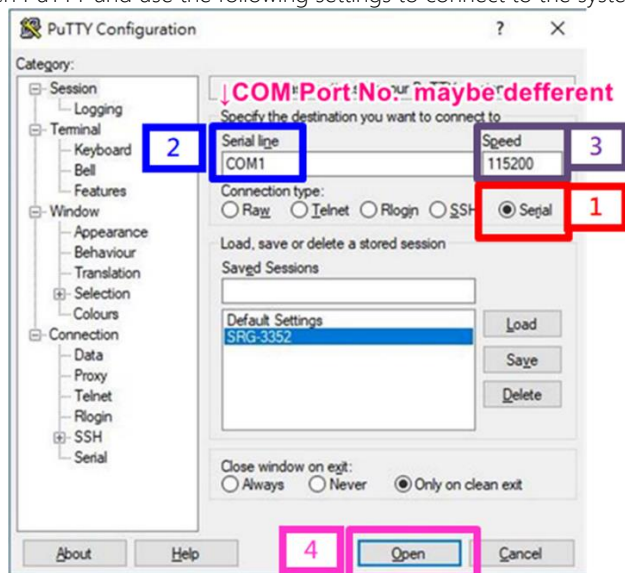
PuTTY Configuration

?

Category:

Session
Logging
Terminal
Keyboard
Bell
Features
Window
Appearance
Behaviour
Translation
Selection
Colours
Connection
Data
Proxy
Telnet
Rlogin
SSH
Serial

↓COM Port No. maybe defferent

Specify the destination you want to connect to

Serial line
COM1

Speed
115200

2

3

Connection type:
Raw Telnet Rlogin SSH Serial

1

Load, save or delete a stored session

Saved Sessions

Default Settings
SRG-3352

Load
Save
Delete

Close window on exit:
Always Never Only on clean exit

About
Help

4

Open
Cancel